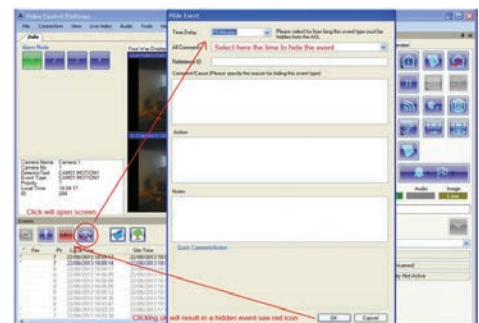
Video Control Platform

File Connections View Live Video Audio Tools

Jobs

Alarm Mode

Four Way Display

Hide Event

Time Delay 15 Minutes

Please select for how long this event type must be hidden from the AEL

All Comment

Select here the time to hide the event

Reference ID

Comment/Cause (Please specify the reason for hiding this event type)

Action

Notes

Quick Comment/Action

OK Cancel

Camera Name Camera 1
Camera No 1
Detector Text CAM01 MOTION1
Event Type CAM01 MOTION1
Priority
Local Time 16:08:17
ID 284

Click will open screen

Events

Pos Pri Log Time Site Time

7 22/06/2011 16:08:14
7 22/06/2011 16:08:14

Clicking ok will result in a hidden event see red icon

Audio Image

Live

Unarmed

Not Active